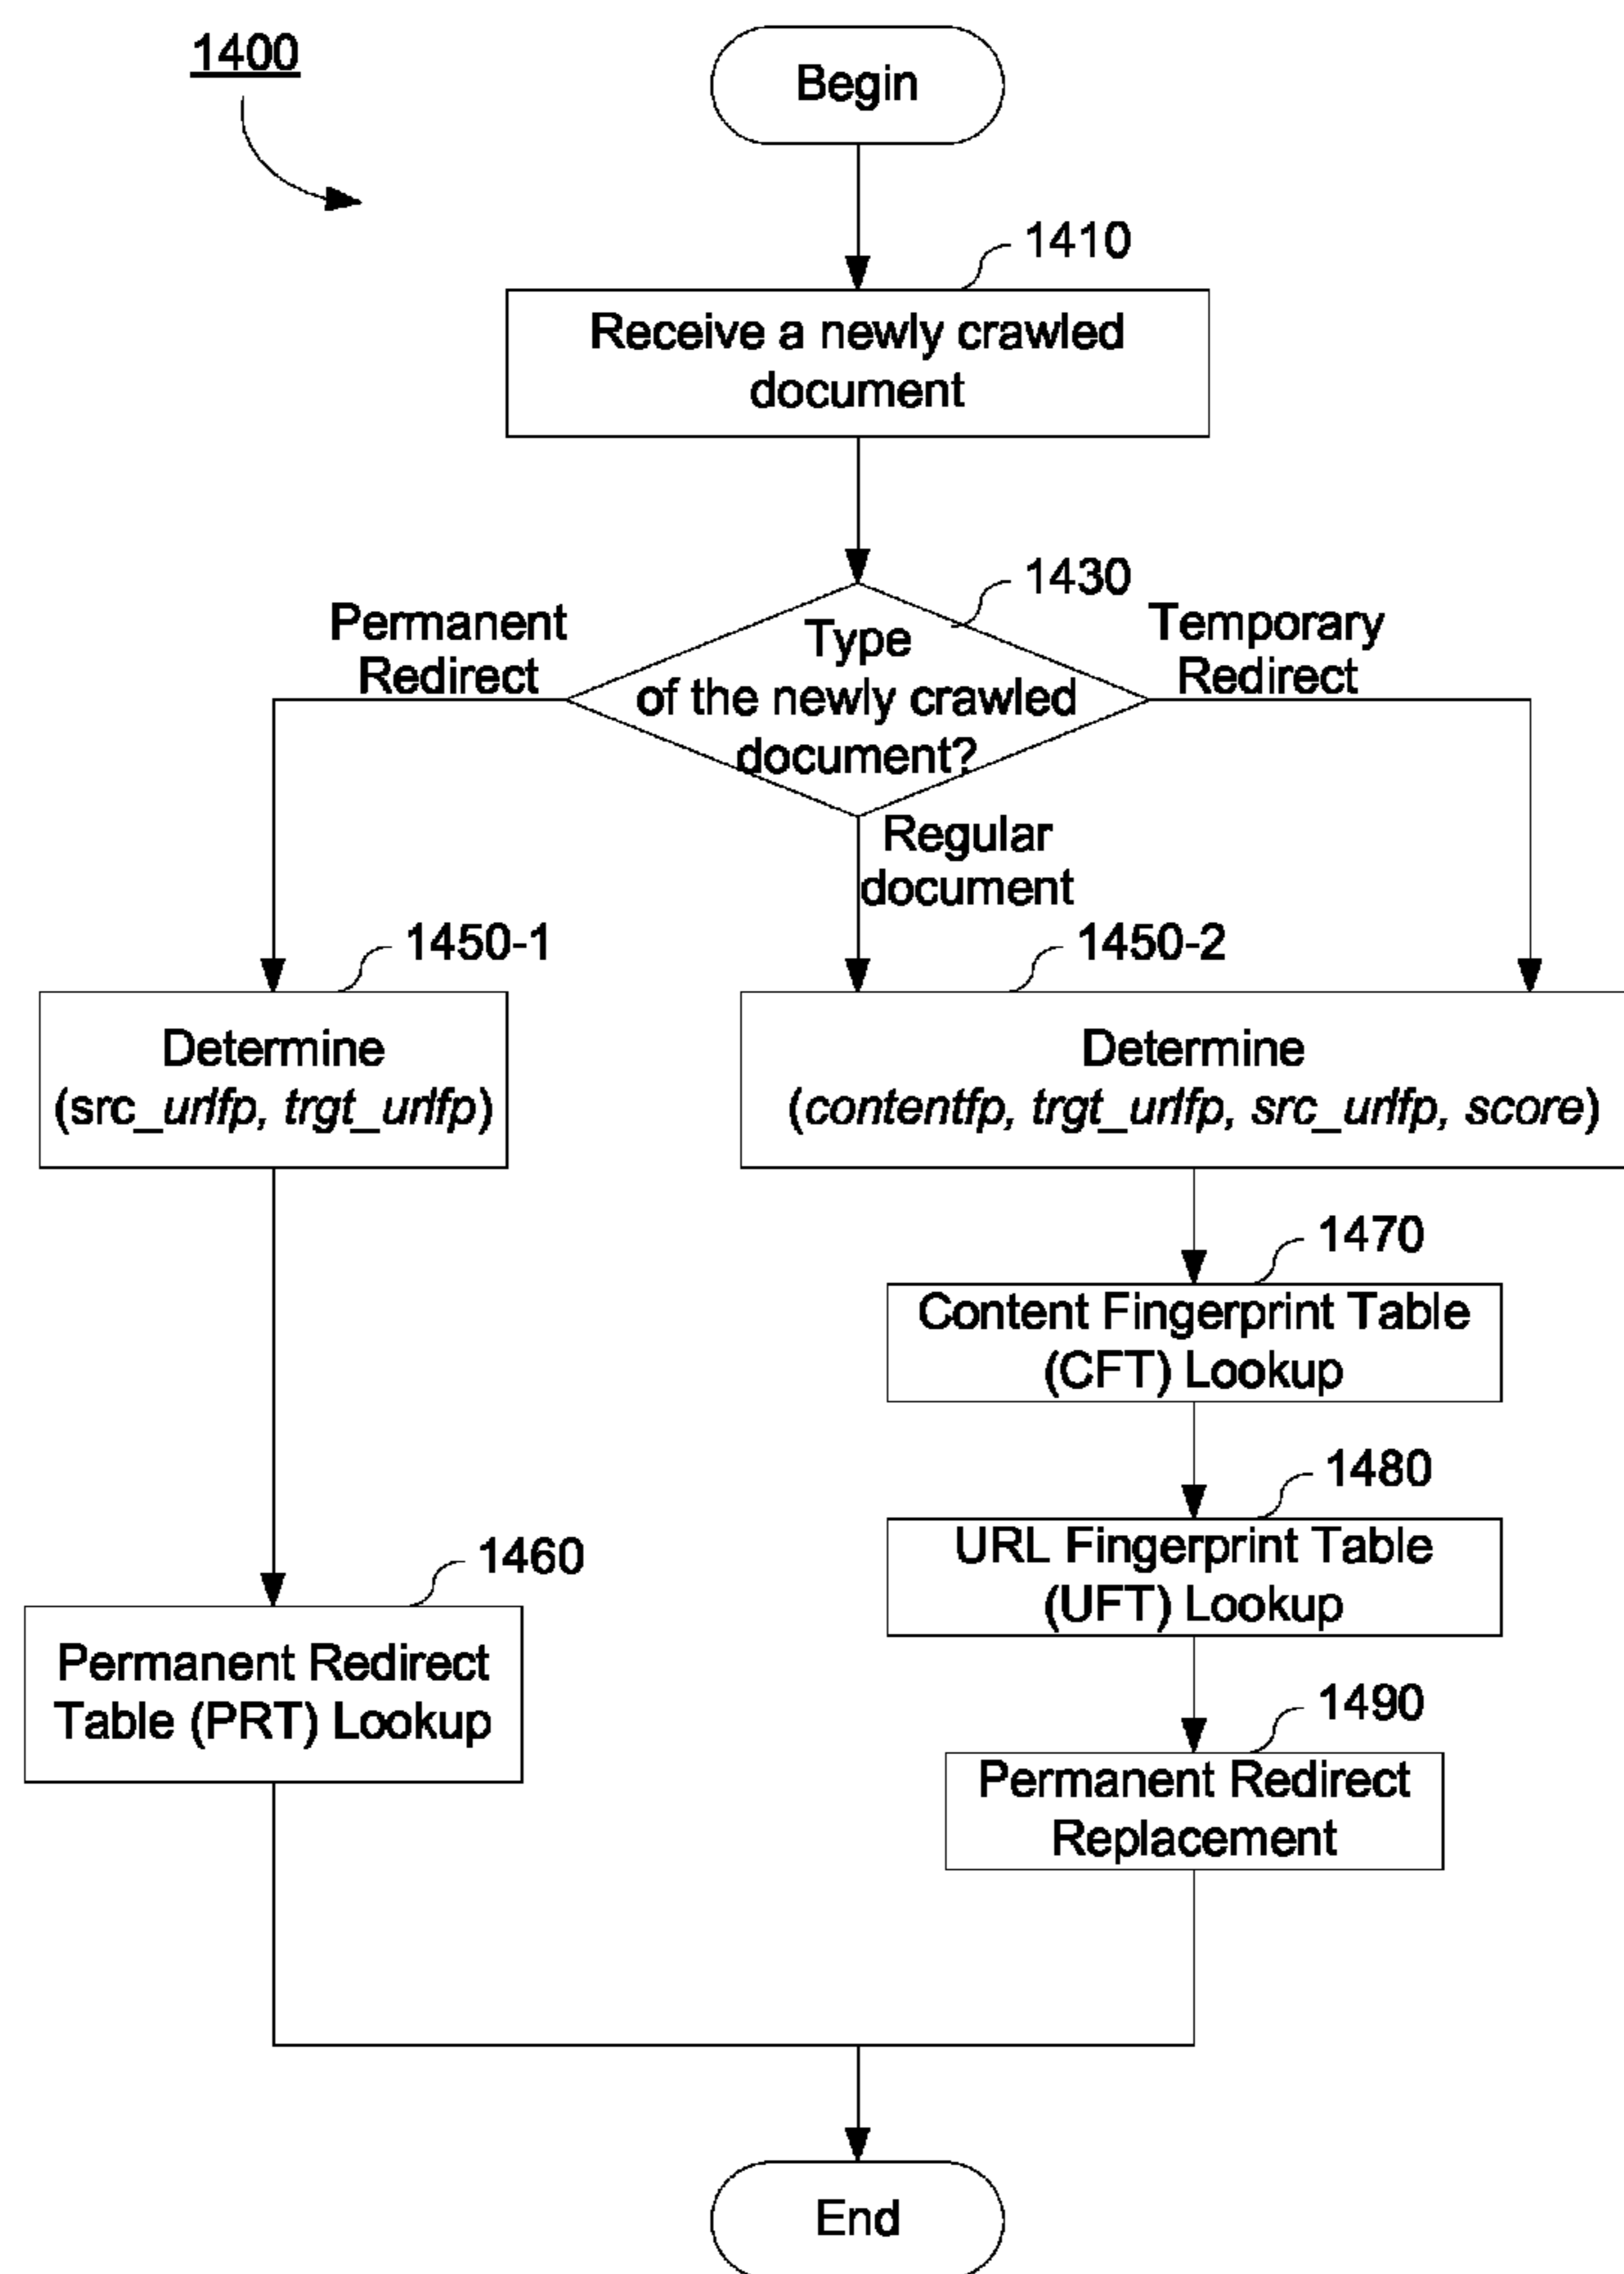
1400

Begin

1410

Receive a newly crawled document

1430

Permanent Redirect

Type of the newly crawled document?

Temporary Redirect

Regular document

1450-1

Determine (src_urlfp, trgt_urlfp)

1450-2

Determine (contentfp, trgt_urlfp, src_urlfp, score)

1470

Content Fingerprint Table (CFT) Lookup

1480

URL Fingerprint Table (UFT) Lookup

1460

Permanent Redirect Table (PRT) Lookup

1490

Permanent Redirect Replacement

End